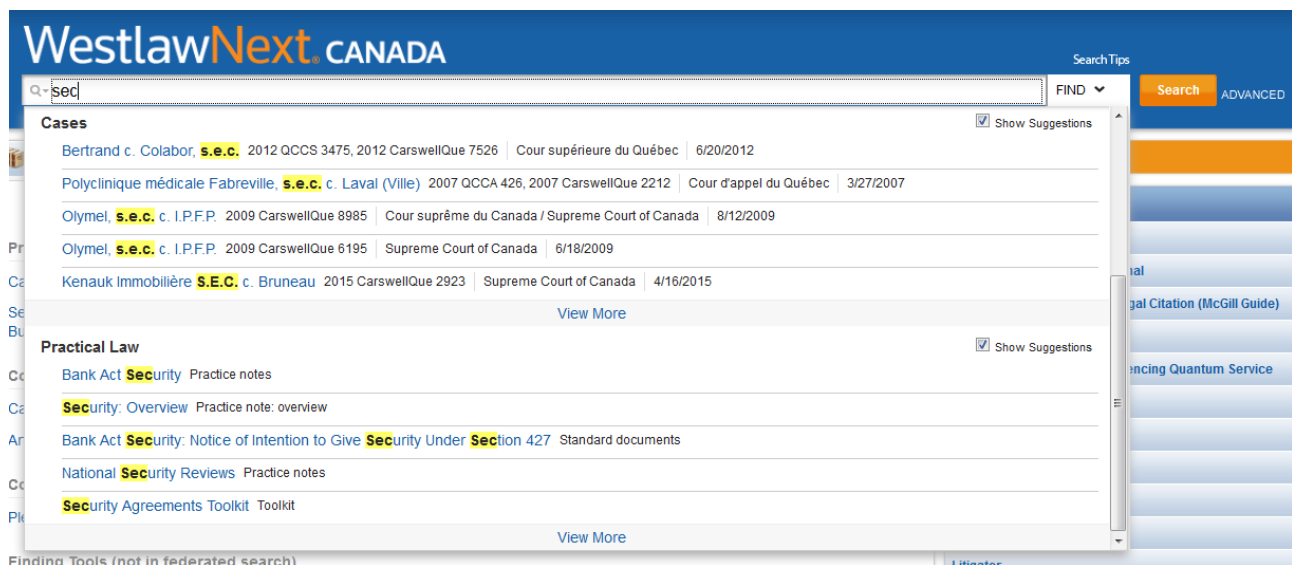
WestlawNext. CANADA

Search Tips

sec

FIND

Search

ADVANCED

Cases

Show Suggestions

Bertrand c. Colabor, s.e.c. 2012 QCCS 3475, 2012 CarswellQue 7526 | Cour supérieure du Québec | 6/20/2012

Polyclinique médicale Fabreville, s.e.c. c. Laval (Ville) 2007 QCCA 426, 2007 CarswellQue 2212 | Cour d'appel du Québec | 3/27/2007

Olymel, s.e.c. c. I.P.F.P. 2009 CarswellQue 8985 | Cour suprême du Canada / Supreme Court of Canada | 8/12/2009

Olymel, s.e.c. c. I.P.F.P. 2009 CarswellQue 6195 | Supreme Court of Canada | 6/18/2009

Kenauk Immobilière S.E.C. c. Bruneau 2015 CarswellQue 2923 | Supreme Court of Canada | 4/16/2015

View More

Practical Law

Show Suggestions

Bank Act Security Practice notes

Security: Overview Practice note: overview

Bank Act Security: Notice of Intention to Give Security Under Section 427 Standard documents

National Security Reviews Practice notes

Security Agreements Toolkit Toolkit

View More

nal

gal Citation (McGill Guide)

encing Quantum Service

Finding Tools (not in federated search)

Litigator